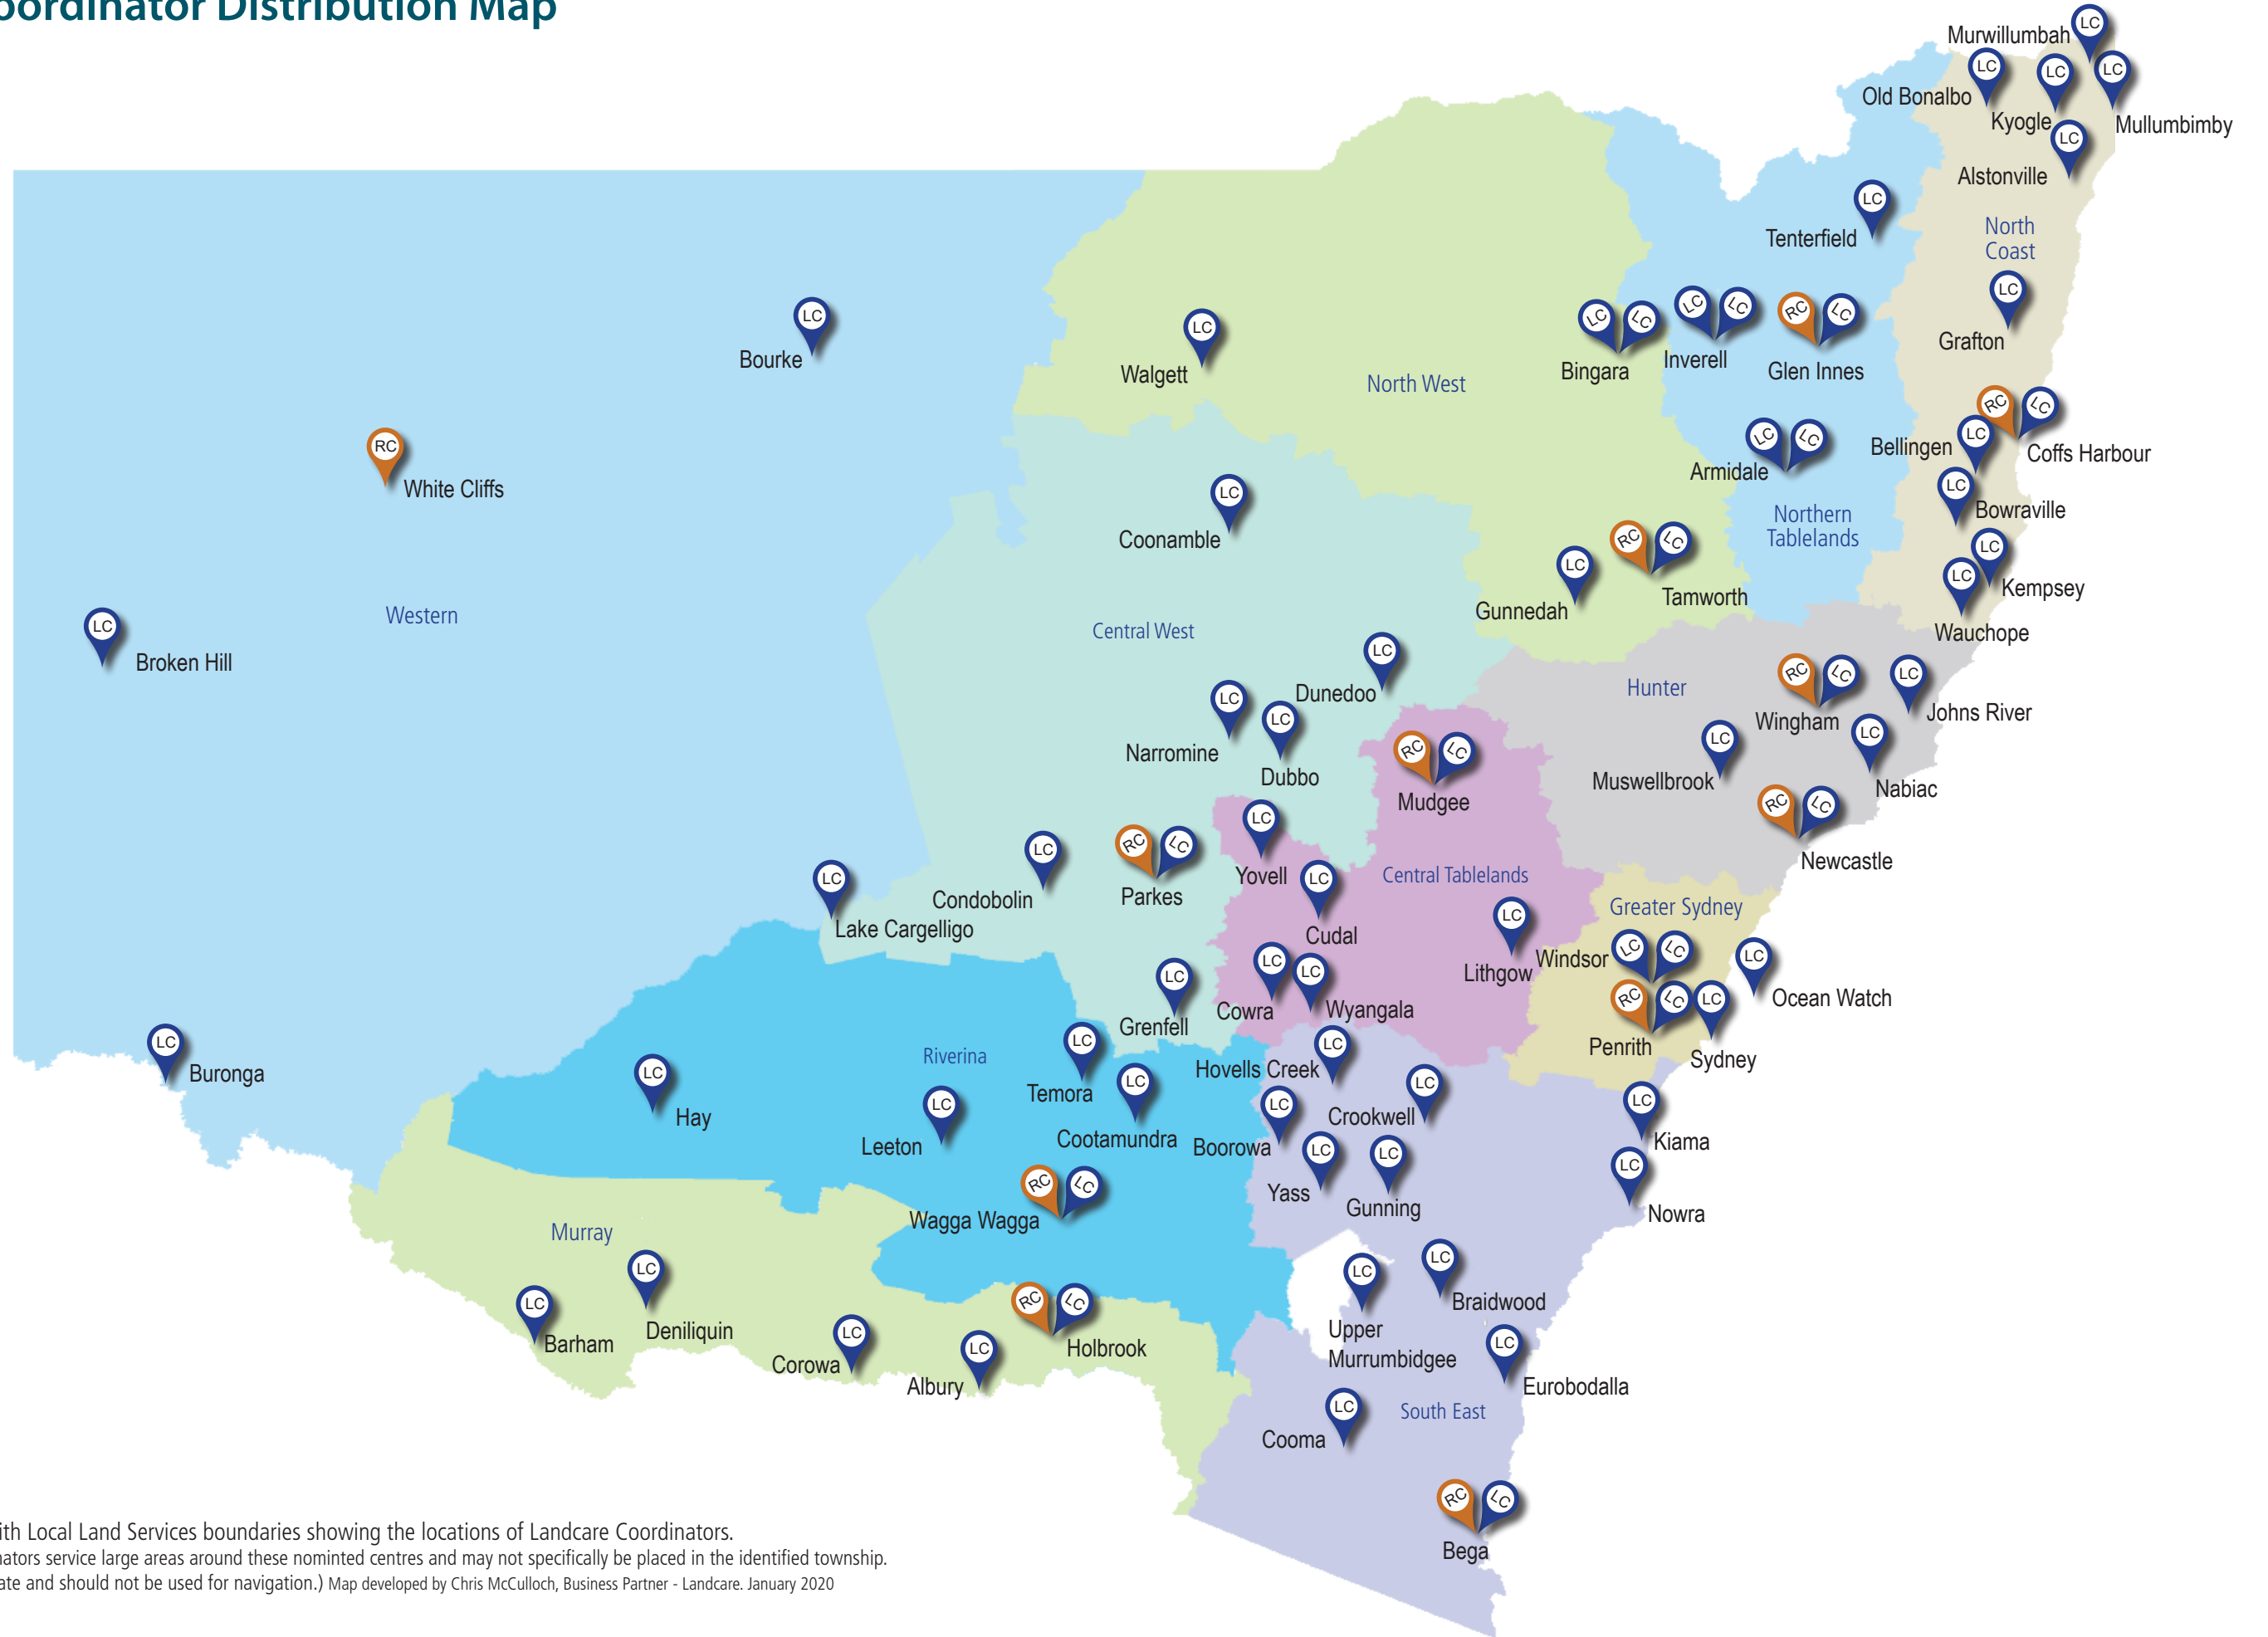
oordinator Distribution Map

LC Murwillumbah
LC Old Bonalbo
LC Kyogle
LC Mullumbimby
LC Alstonville
LC Tenterfield
North Coast
LC Grafton
LC Bourke
LC Walgett
North West
LC LC Bingara
LC LC Inverell
RC LC Glen Innes
RC LC Coffs Harbour
LC Bellingen
LC LC Armidale
RC White Cliffs
LC Coonamble
LC Bowraville
Northern Tablelands
LC Gunnedah
RC LC Tamworth
LC Kempsey
LC Wauchope
Western
Central West
LC Broken Hill
LC Dunedoo
Hunter
RC LC Wingham
LC Johns River
LC Narromine
LC Dubbo
LC Muswellbrook
LC Nabiac
RC LC Mudgee
RC LC Newcastle
LC Condobolin
RC LC Parkes
LC Yovell
LC Cudal
Central Tablelands
LC Lake Cargelligo
Greater Sydney
LC Lithgow
LC LC Windsor
LC Ocean Watch
LC Grenfell
LC Cowra
LC Wyangala
RC LC Penrith
LC Sydney
LC Buronga
Riverina
LC Temora
LC Hovells Creek
LC Hay
LC Leeton
LC Cootamundra
LC Boorowa
LC Crookwell
LC Kiama
LC Yass
LC Gunning
LC Nowra
RC LC Wagga Wagga
Murray
LC Braidwood
LC Barham
LC Deniliquin
LC Corowa
LC Albury
RC LC Holbrook
LC Upper Murrumbidgee
LC Eurobodalla
LC Cooma
South East
RC LC Bega

ith Local Land Services boundaries showing the locations of Landcare Coordinators.
nators service large areas around these nominted centres and may not specifically be placed in the identified township.
ate and should not be used for navigation.) Map developed by Chris McCulloch, Business Partner - Landcare. January 2020